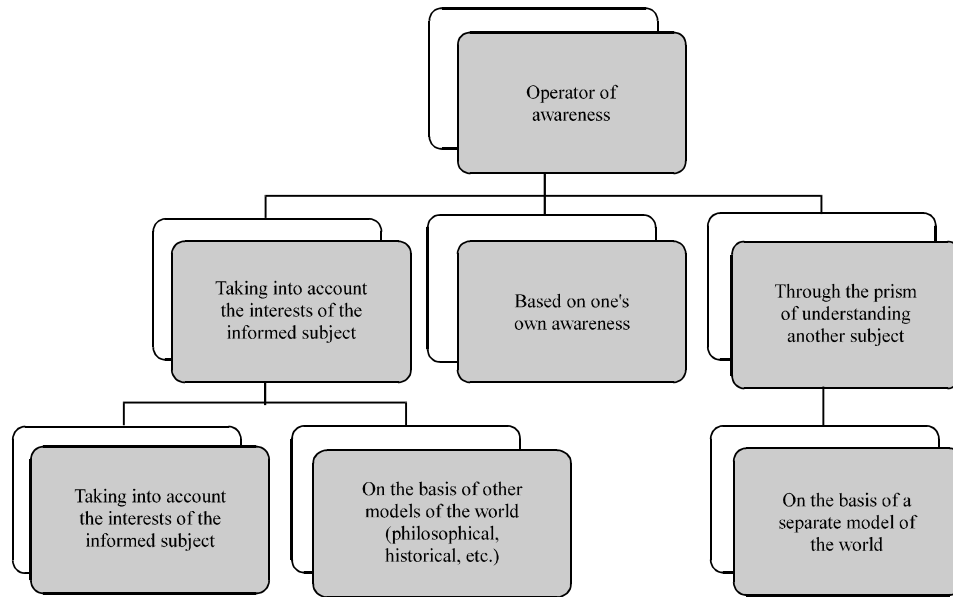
Operator of awareness

Taking into account the interests of the informed subject

Based on one's own awareness

Through the prism of understanding another subject

Taking into account the interests of the informed subject

On the basis of other models of the world (philosophical, historical, etc.)

On the basis of a separate model of the world